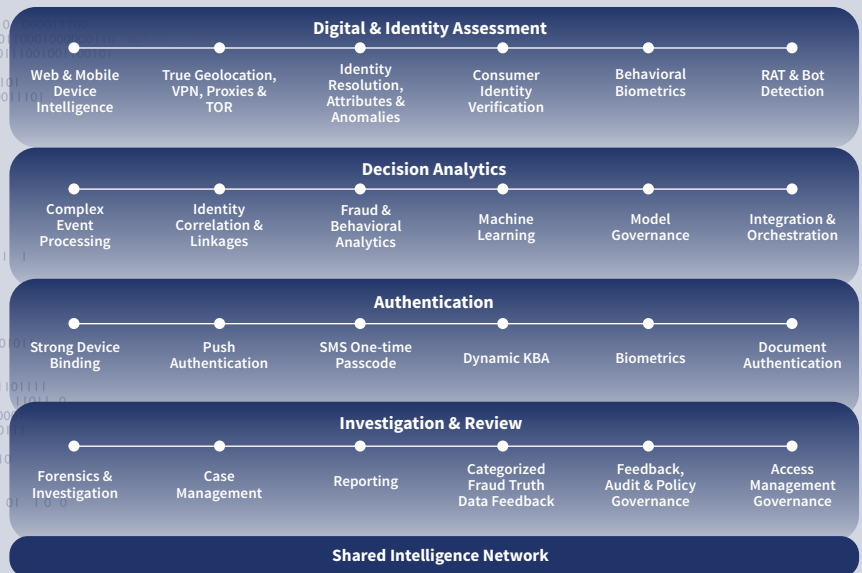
Digital & Identity Assessment

Web & Mobile Device Intelligence

True Geolocation, VPN, Proxies & TOR

Identity Resolution, Attributes & Anomalies

Consumer Identity Verification

Behavioral Biometrics

RAT & Bot Detection

Decision Analytics

Complex Event Processing

Identity Correlation & Linkages

Fraud & Behavioral Analytics

Machine Learning

Model Governance

Integration & Orchestration

Authentication

Strong Device Binding

Push Authentication

SMS One-time Passcode

Dynamic KBA

Biometrics

Document Authentication

Investigation & Review

Forensics & Investigation

Case Management

Reporting

Categorized Fraud Truth Data Feedback

Feedback, Audit & Policy Governance

Access Management Governance

Shared Intelligence Network